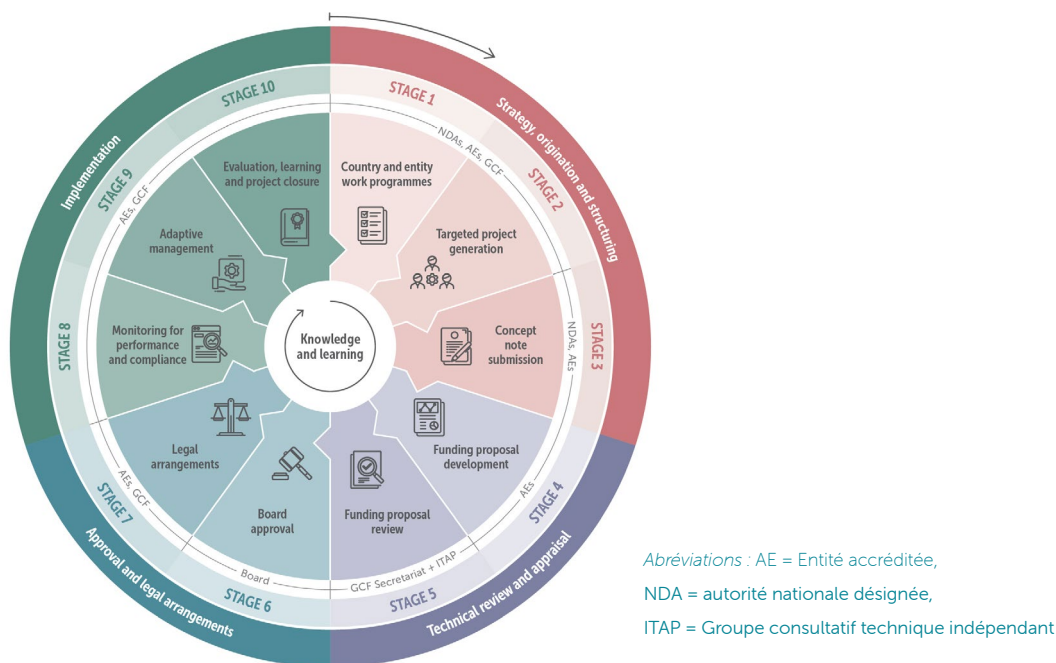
Strategy, origination and structuring

STAGE 1
Country and entity work programmes

NDAs, AEs, GCF

STAGE 2
Targeted project generation

STAGE 3
Concept note submission

NDAs, AEs

Technical review and appraisal

STAGE 4
Funding proposal development

AEs

STAGE 5
Funding proposal review

GCF Secretariat + ITAP

Approval and legal arrangements

STAGE 6
Board approval

Board

STAGE 7
Legal arrangements

AEs, GCF

Implementation

STAGE 8
Monitoring for performance and compliance

STAGE 9
Adaptive management

AEs, GCF

STAGE 10
Evaluation, learning and project closure

Knowledge and learning

Abréviations : AE = Entité accréditée,
NDA = autorité nationale désignée,
ITAP = Groupe consultatif technique indépendant